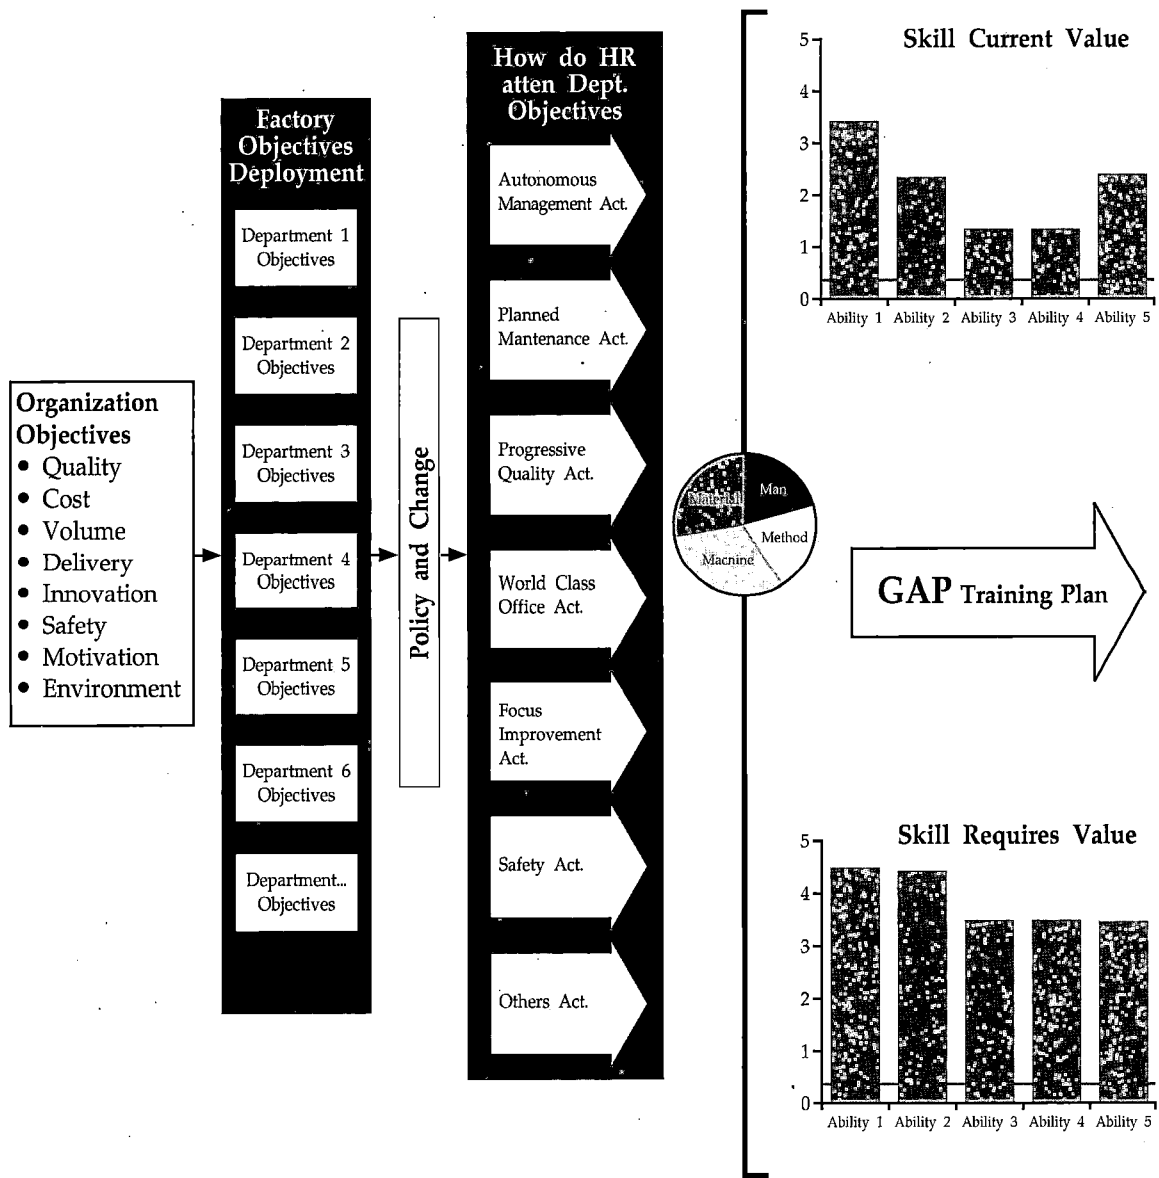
Organization Objectives
• Quality
• Cost
• Volume
• Delivery
• Innovation
• Safety
• Motivation
• Environment

Factory Objectives Deployment

Department 1 Objectives

Department 2 Objectives

Department 3 Objectives

Department 4 Objectives

Department 5 Objectives

Department 6 Objectives

Department... Objectives

Policy and Change

How do HR atten Dept. Objectives

Autonomous Management Act.

Planned Mantenance Act.

Progressive Quality Act.

World Class Office Act.

Focus Improvement Act.

Safety Act.

Others Act.

Material
Man
Method
Machine

Skill Current Value

| | |
|---|---|
| 5 | |
| 4 | |
| 3 | |
| 2 | |
| 1 | |
| 0 | |

Ability 1 Ability 2 Ability 3 Ability 4 Ability 5

GAP Training Plan

Skill Requires Value

5
4
3
2
1
0

Ability 1 Ability 2 Ability 3 Ability 4 Ability 5